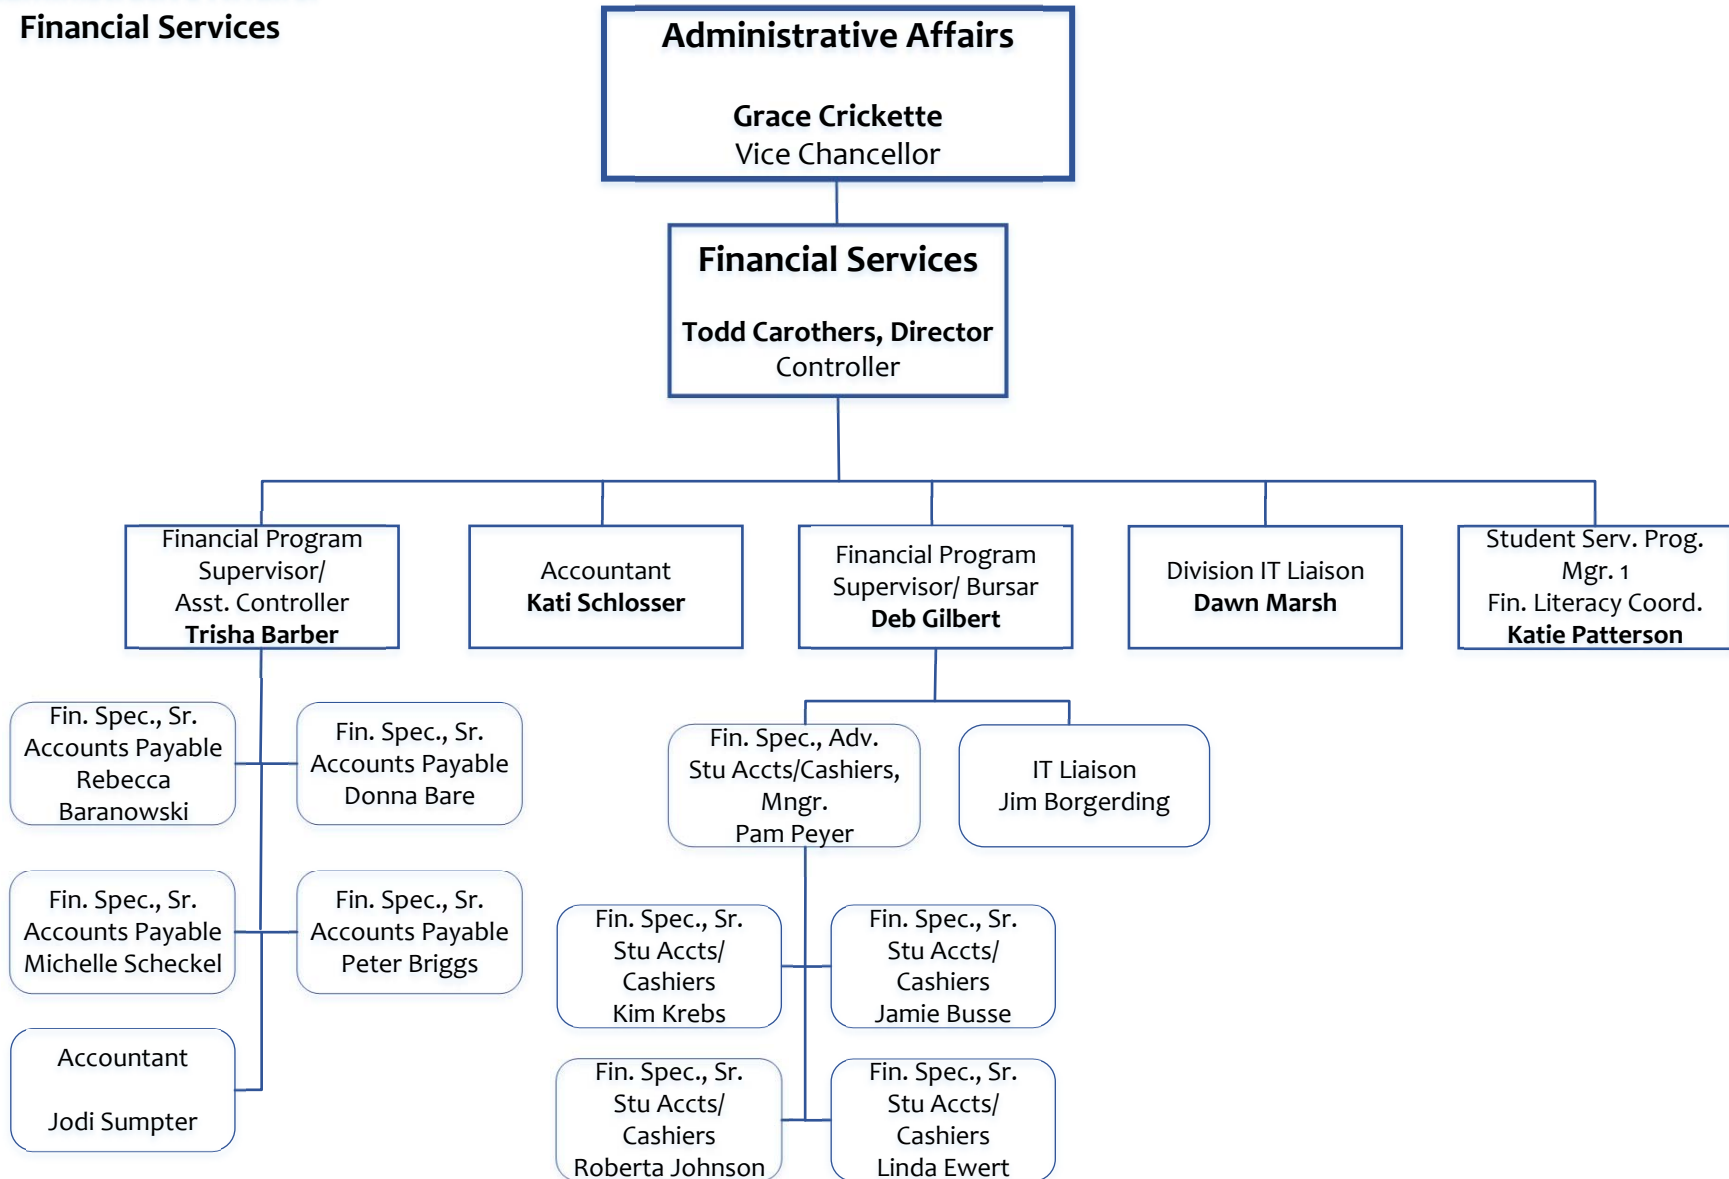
Financial Services

Administrative Affairs

Grace Crickette
Vice Chancellor

Financial Services

Todd Carothers, Director
Controller

Financial Program Supervisor/ Asst. Controller
Trisha Barber

Accountant
Kati Schlosser

Financial Program Supervisor/ Bursar
Deb Gilbert

Division IT Liaison
Dawn Marsh

Student Serv. Prog. Mgr. 1
Fin. Literacy Coord.
Katie Patterson

Fin. Spec., Sr. Accounts Payable
Rebecca Baranowski

Fin. Spec., Sr. Accounts Payable
Donna Bare

Fin. Spec., Sr. Accounts Payable
Michelle Scheckel

Fin. Spec., Sr. Accounts Payable
Peter Briggs

Accountant

Jodi Sumpter

Fin. Spec., Adv. Stu Accts/Cashiers, Mngr.
Pam Peyer

IT Liaison
Jim Borgerding

Fin. Spec., Sr. Stu Accts/ Cashiers
Kim Krebs

Fin. Spec., Sr. Stu Accts/ Cashiers
Jamie Busse

Fin. Spec., Sr. Stu Accts/ Cashiers
Roberta Johnson

Fin. Spec., Sr. Stu Accts/ Cashiers
Linda Ewert